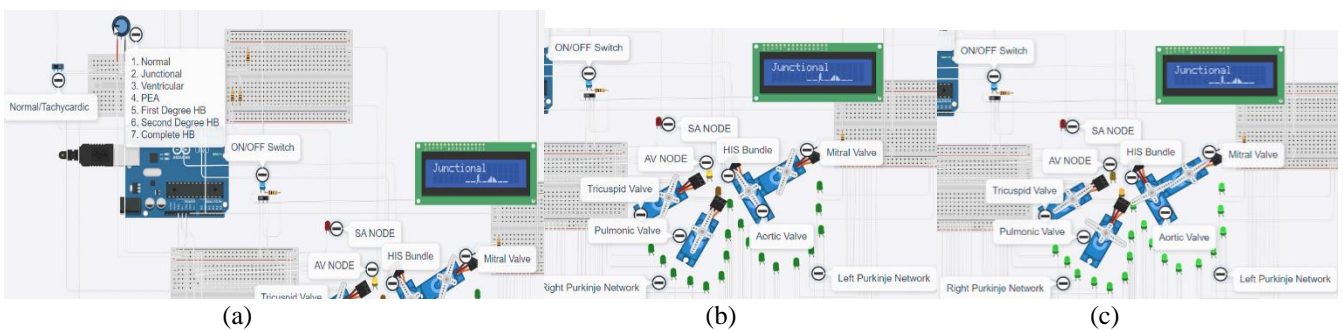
1. Normal
2. Junctional
3. Ventricular
4. PEA
5. First Degree HB
6. Second Degree HB
7. Complete HB

Normal/Tachycardic

ON/OFF Switch

Junctional

SA NODE

AV NODE

HIS Bundle

Mitral Valve

Tricuspid Valve

(a)

ON/OFF Switch

Junctional

SA NODE

AV NODE

HIS Bundle

Mitral Valve

Tricuspid Valve

Pulmonic Valve

Aortic Valve

Right Purkinje Network

Left Purkinje Network

(b)

ON/OFF Switch

Junctional

SA NODE

AV NODE

HIS Bundle

Mitral Valve

Tricuspid Valve

Pulmonic Valve

Aortic Valve

Right Purkinje Network

Left Purkinje Network

(c)